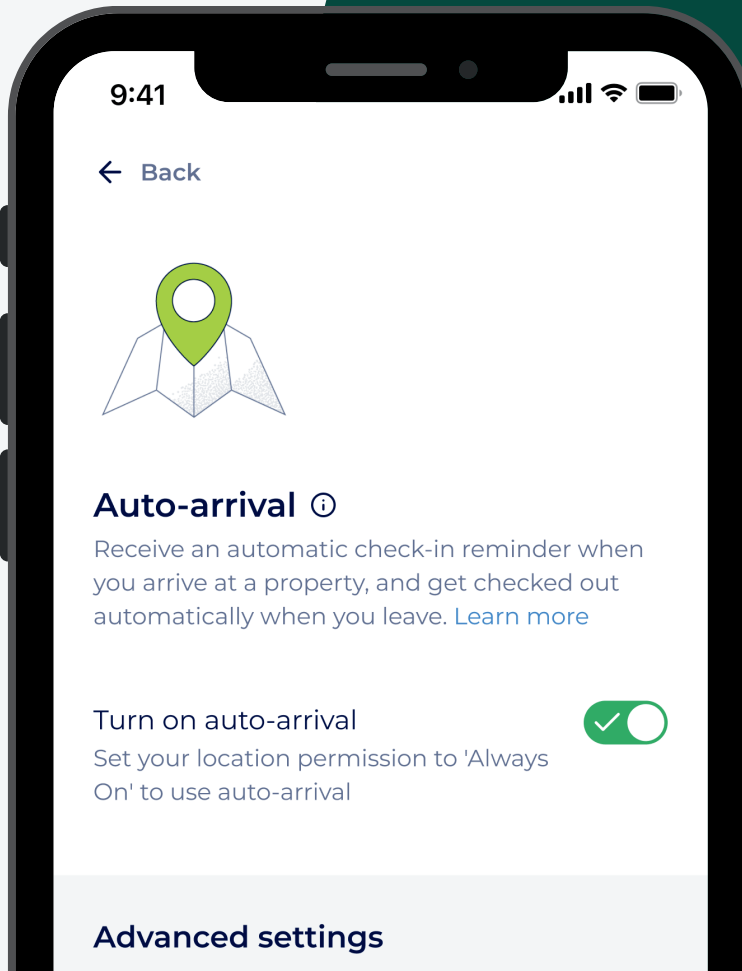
9:41

← Back

Auto-arrival ⓘ

Receive an automatic check-in reminder when you arrive at a property, and get checked out automatically when you leave. Learn more

Turn on auto-arrival

Set your location permission to 'Always On' to use auto-arrival

Advanced settings